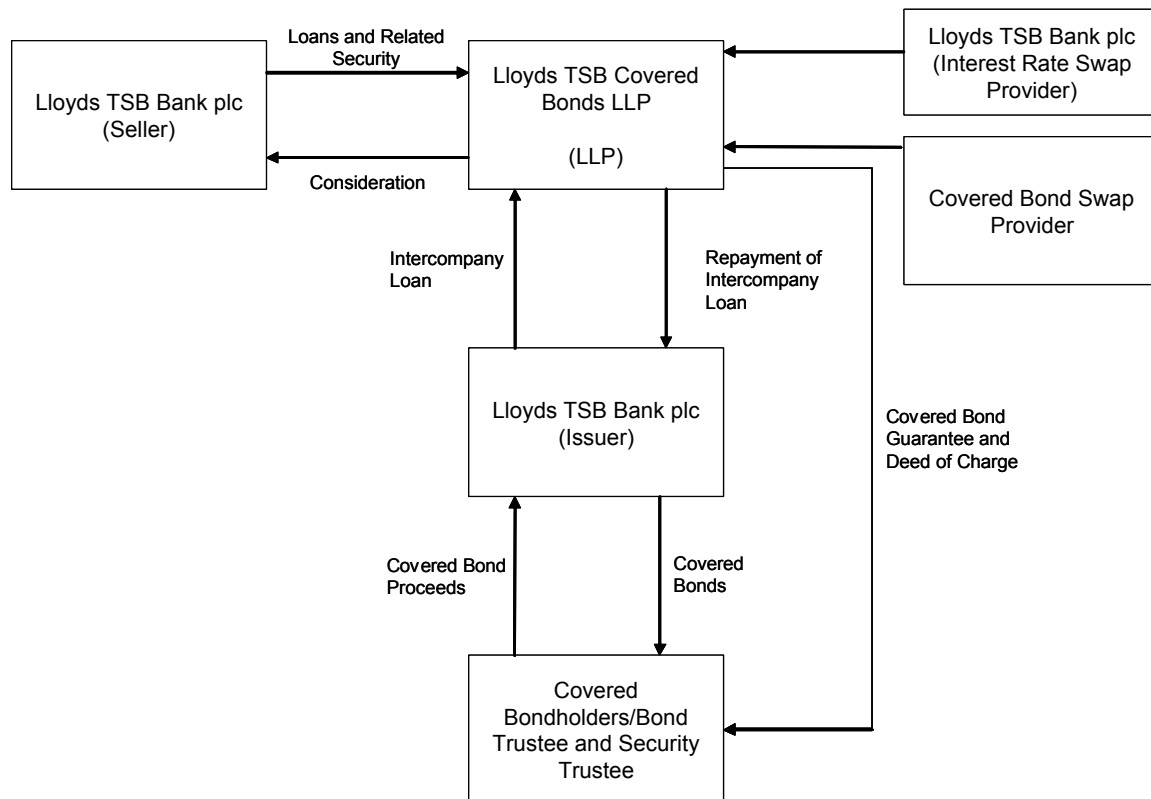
Lloyds TSB Bank plc (Seller)

Loans and Related Security

Consideration

Lloyds TSB Covered Bonds LLP

(LLP)

Lloyds TSB Bank plc (Interest Rate Swap Provider)

Covered Bond Swap Provider

Intercompany Loan

Repayment of Intercompany Loan

Lloyds TSB Bank plc (Issuer)

Covered Bond Guarantee and Deed of Charge

Covered Bond Proceeds

Covered Bonds

Covered Bondholders/Bond Trustee and Security Trustee